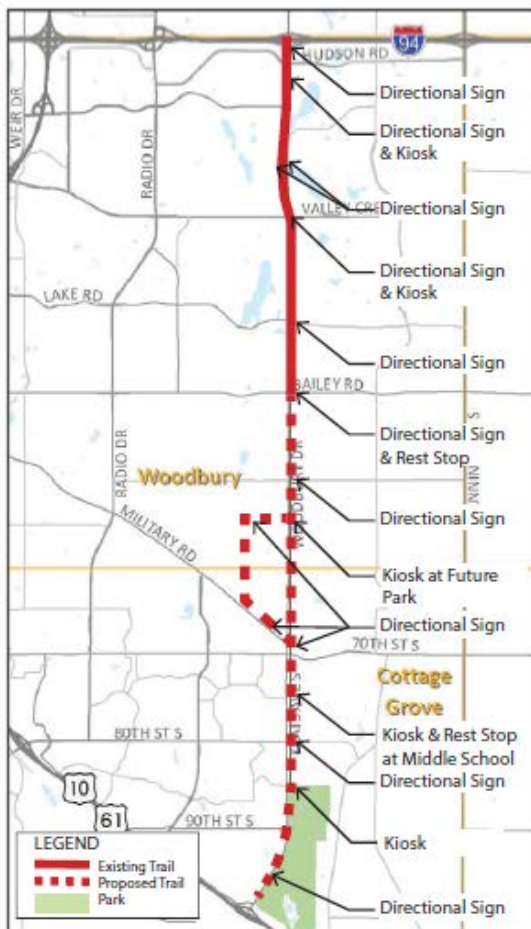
94
HUDSON RD
WEIR DR
RADIO DR
VALLEY CRE
LAKE RD
BAILEY RD
RADIO DR
Woodbury
MILITARY RD
WOODBURY DR
70TH ST S
Cottage Grove
80TH ST S
10
61
90TH ST S
Directional Sign
Directional Sign & Kiosk
Directional Sign
Directional Sign & Kiosk
Directional Sign
Directional Sign & Rest Stop
Directional Sign
Kiosk at Future Park
Directional Sign
Kiosk & Rest Stop at Middle School
Directional Sign
Kiosk
Directional Sign
LEGEND
Existing Trail
Proposed Trail
Park